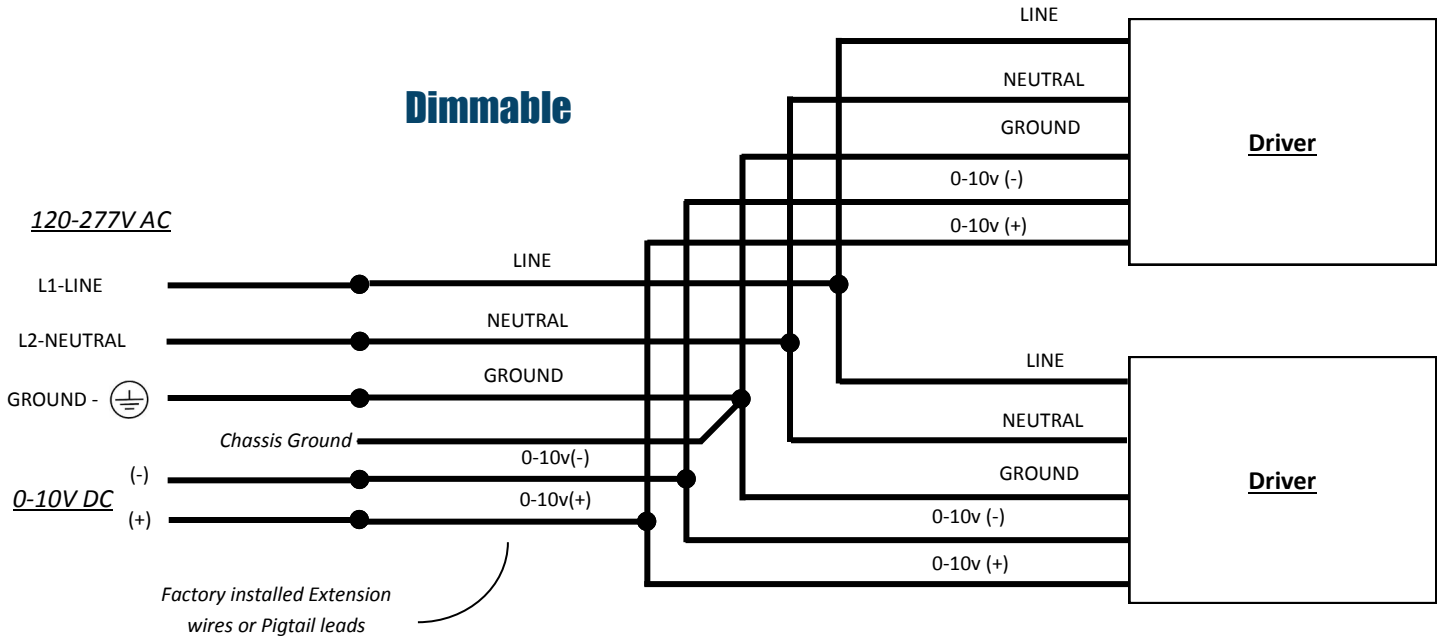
Dimmable

120-277V AC

L1-LINE

L2-NEUTRAL

GROUND -

Chassis Ground

0-10V DC

(-)

(+)

LINE

NEUTRAL

GROUND

0-10v(-)

0-10v(+)

Factory installed Extension wires or Pigtail leads

LINE

NEUTRAL

GROUND

0-10v (-)

0-10v (+)

Driver

LINE

NEUTRAL

GROUND

0-10v (-)

0-10v (+)

Driver